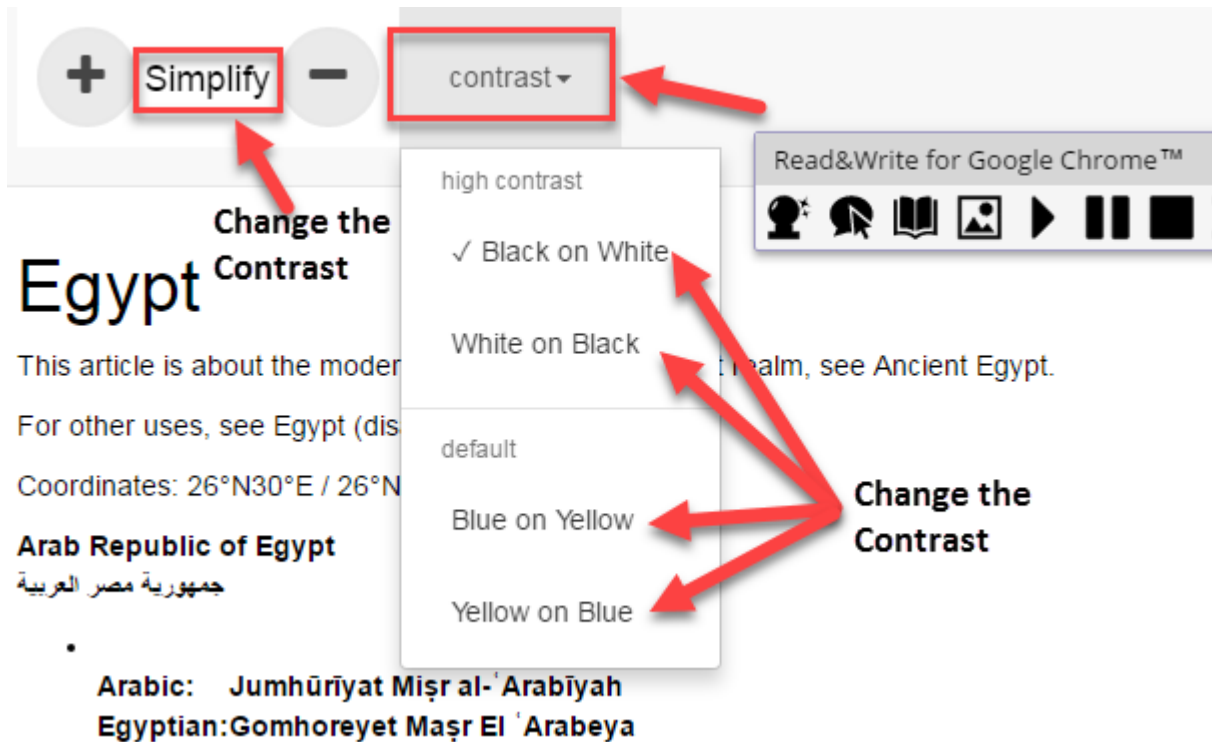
+ Simplify − contrast ▾

Change the Contrast

high contrast

✓ Black on White

White on Black

default

Blue on Yellow

Yellow on Blue

Read&Write for Google Chrome™

Change the Contrast

Egypt

This article is about the moder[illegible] realm, see Ancient Egypt.

For other uses, see Egypt (dis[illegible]

Coordinates: 26°N30°E / 26°N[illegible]

Arab Republic of Egypt
جمهورية مصر العربية

•

Arabic: Jumhūrīyat Miṣr al-ʿArabīyah
Egyptian:Gomhoreyet Maṣr El ʿArabeya